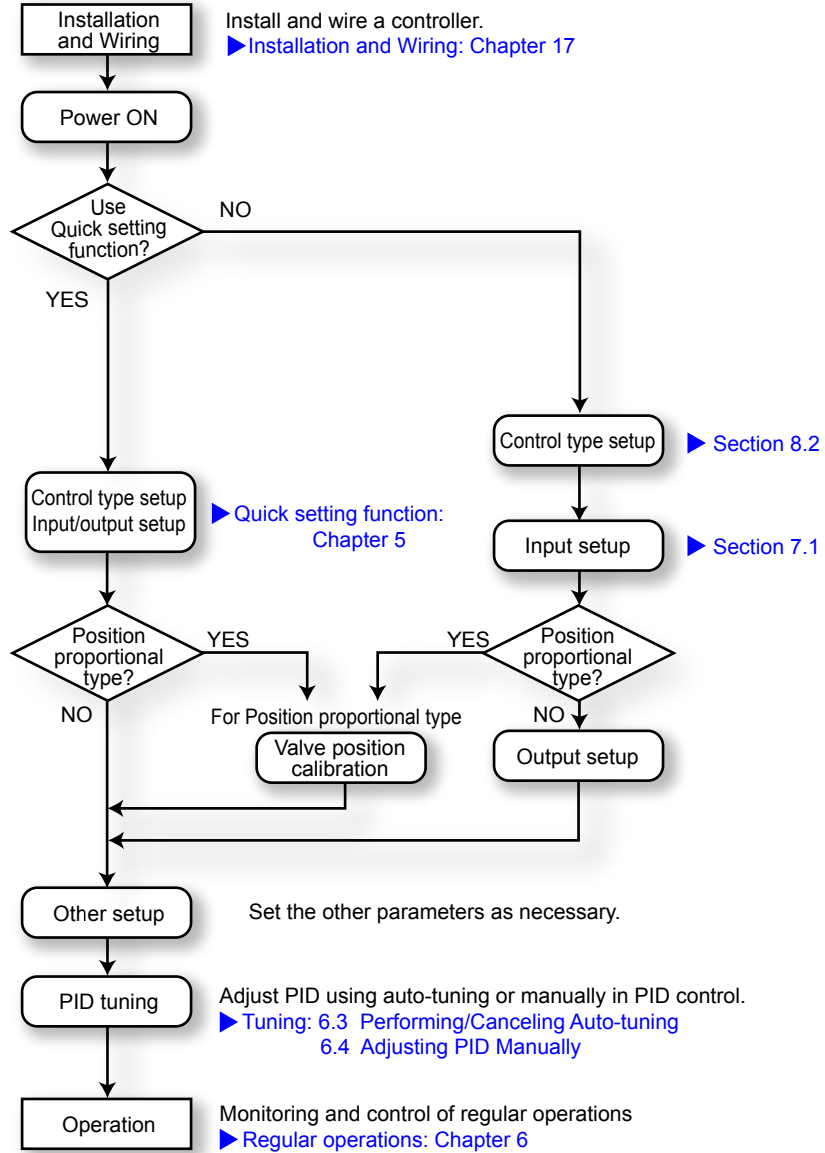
Installation and Wiring

Install and wire a controller.
▶Installation and Wiring: Chapter 17

Power ON

Use Quick setting function?

NO

YES

Control type setup

▶ Section 8.2

Control type setup
Input/output setup

▶ Quick setting function: Chapter 5

Input setup

▶ Section 7.1

Position proportional type?

YES

YES

Position proportional type?

NO

For Position proportional type

NO

Valve position calibration

Output setup

Other setup

Set the other parameters as necessary.

PID tuning

Adjust PID using auto-tuning or manually in PID control.
▶ Tuning: 6.3 Performing/Canceling Auto-tuning
6.4 Adjusting PID Manually

Operation

Monitoring and control of regular operations
▶ Regular operations: Chapter 6